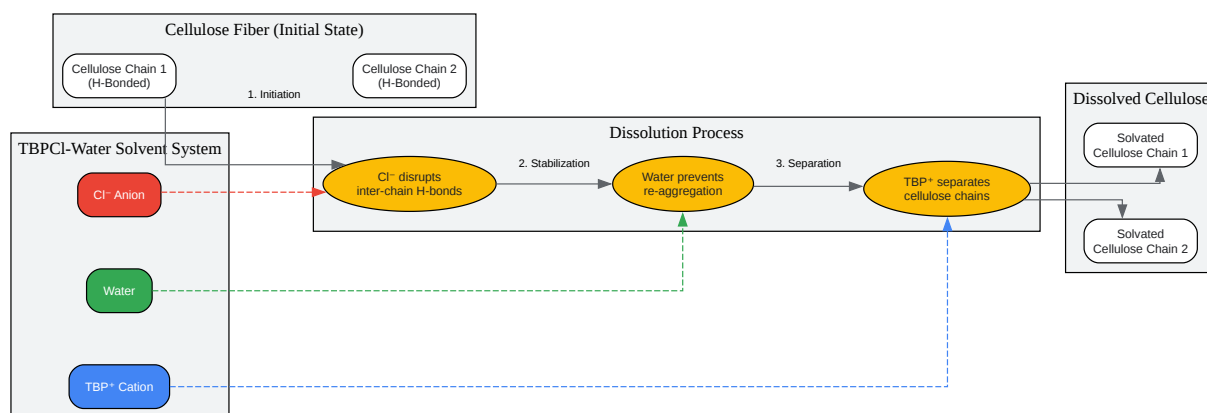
Cellulose Fiber (Initial State)

Cellulose Chain 1 (H-Bonded)

Cellulose Chain 2 (H-Bonded)

1. Initiation

TBPCl-Water Solvent System

Cl⁻ Anion

Water

TBP⁺ Cation

Dissolution Process

Cl⁻ disrupts inter-chain H-bonds

2. Stabilization

Water prevents re-aggregation

3. Separation

TBP⁺ separates cellulose chains

Dissolved Cellulose

Solvated Cellulose Chain 1

Solvated Cellulose Chain 2